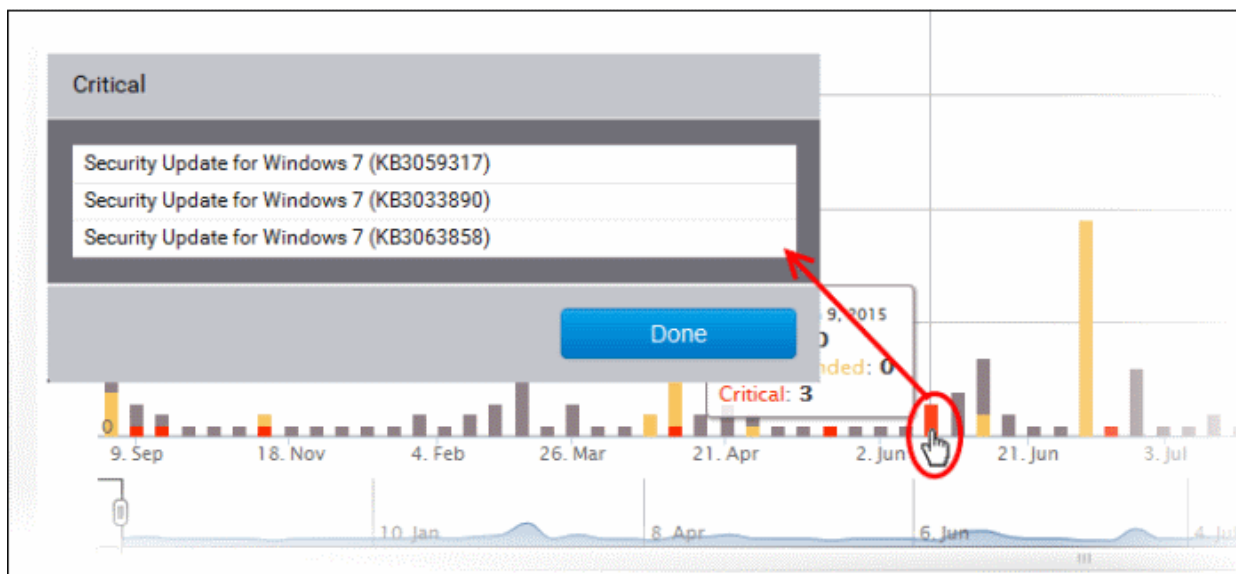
Critical

Security Update for Windows 7 (KB3059317)
Security Update for Windows 7 (KB3033890)
Security Update for Windows 7 (KB3063858)

Done

9, 2015
0
nded: 0
Critical: 3

0
9. Sep
18. Nov
4. Feb
26. Mar
21. Apr
2. Jun
21. Jun
3. Jul

10. Jan
8. Apr
6. Jun
4. Jul